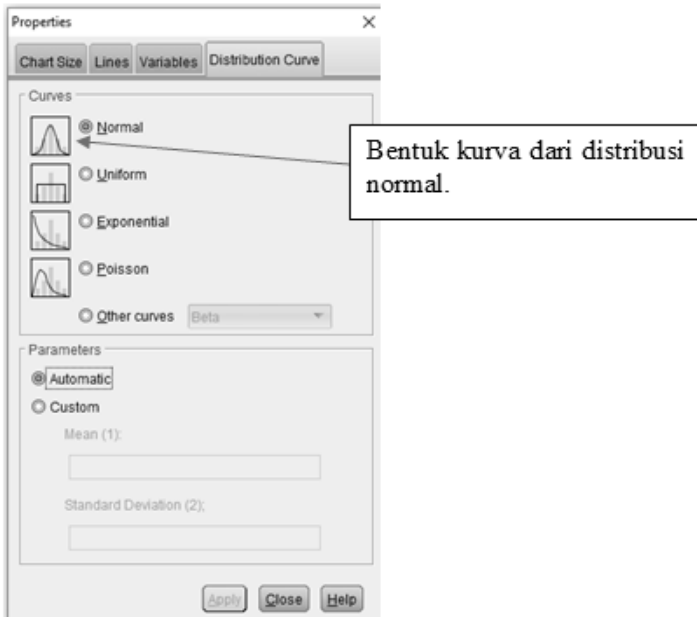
Properties ×

Chart Size | Lines | Variables | Distribution Curve

Curves

Normal

Uniform

Exponential

Poisson

Other curves Beta

Bentuk kurva dari distribusi normal.

Parameters

Automatic

Custom

Mean (1):

Standard Deviation (2):

Apply Close Help